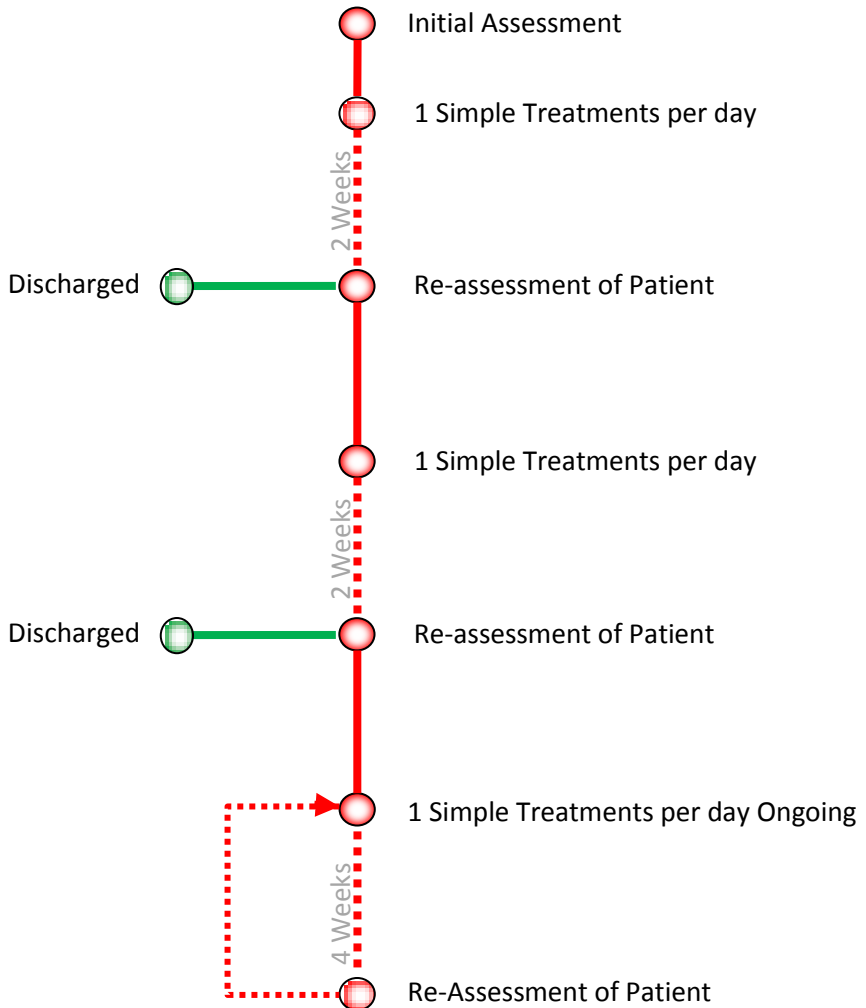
Initial Assessment

1 Simple Treatments per day

2 Weeks

Discharged

Re-assessment of Patient

1 Simple Treatments per day

2 Weeks

Discharged

Re-assessment of Patient

1 Simple Treatments per day Ongoing

4 Weeks

Re-Assessment of Patient